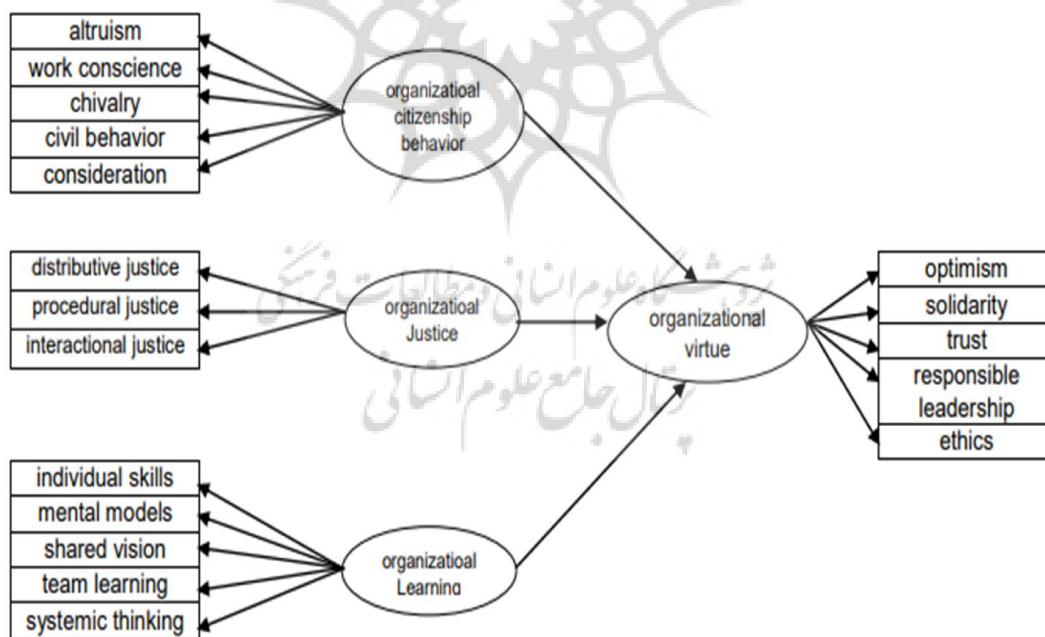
altruism
work conscience
chivalry
civil behavior
consideration

organizatioal citizenship behavior

distributive justice
procedural justice
interactional justice

organizatioal Justice

organizational virtue

optimism
solidarity
trust
responsible leadership
ethics

individual skills
mental models
shared vision
team learning
systemic thinking

organizatioal Learning

پژوهشگاه علوم انسانی و مطالعات فرهنگی
پرتال جامع علوم انسانی